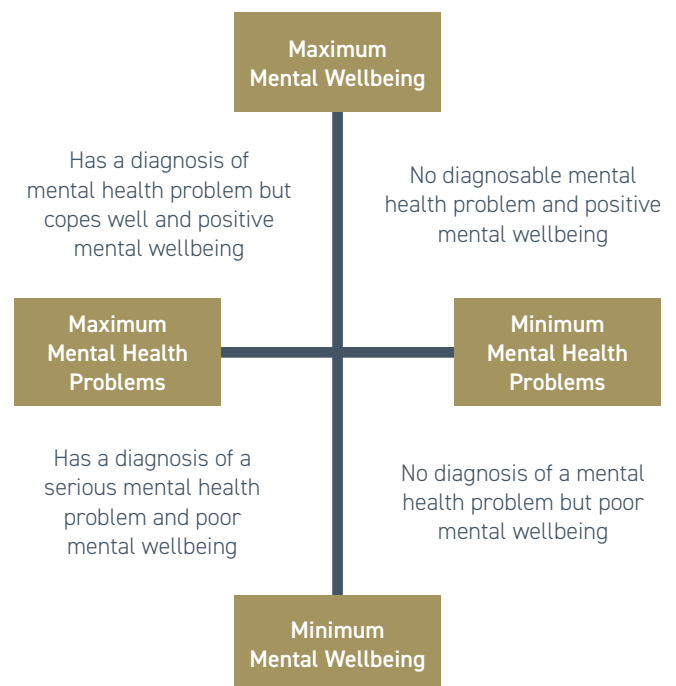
Maximum Mental Wellbeing

Has a diagnosis of mental health problem but copes well and positive mental wellbeing

No diagnosable mental health problem and positive mental wellbeing

Maximum Mental Health Problems

Minimum Mental Health Problems

Has a diagnosis of a serious mental health problem and poor mental wellbeing

No diagnosis of a mental health problem but poor mental wellbeing

Minimum Mental Wellbeing